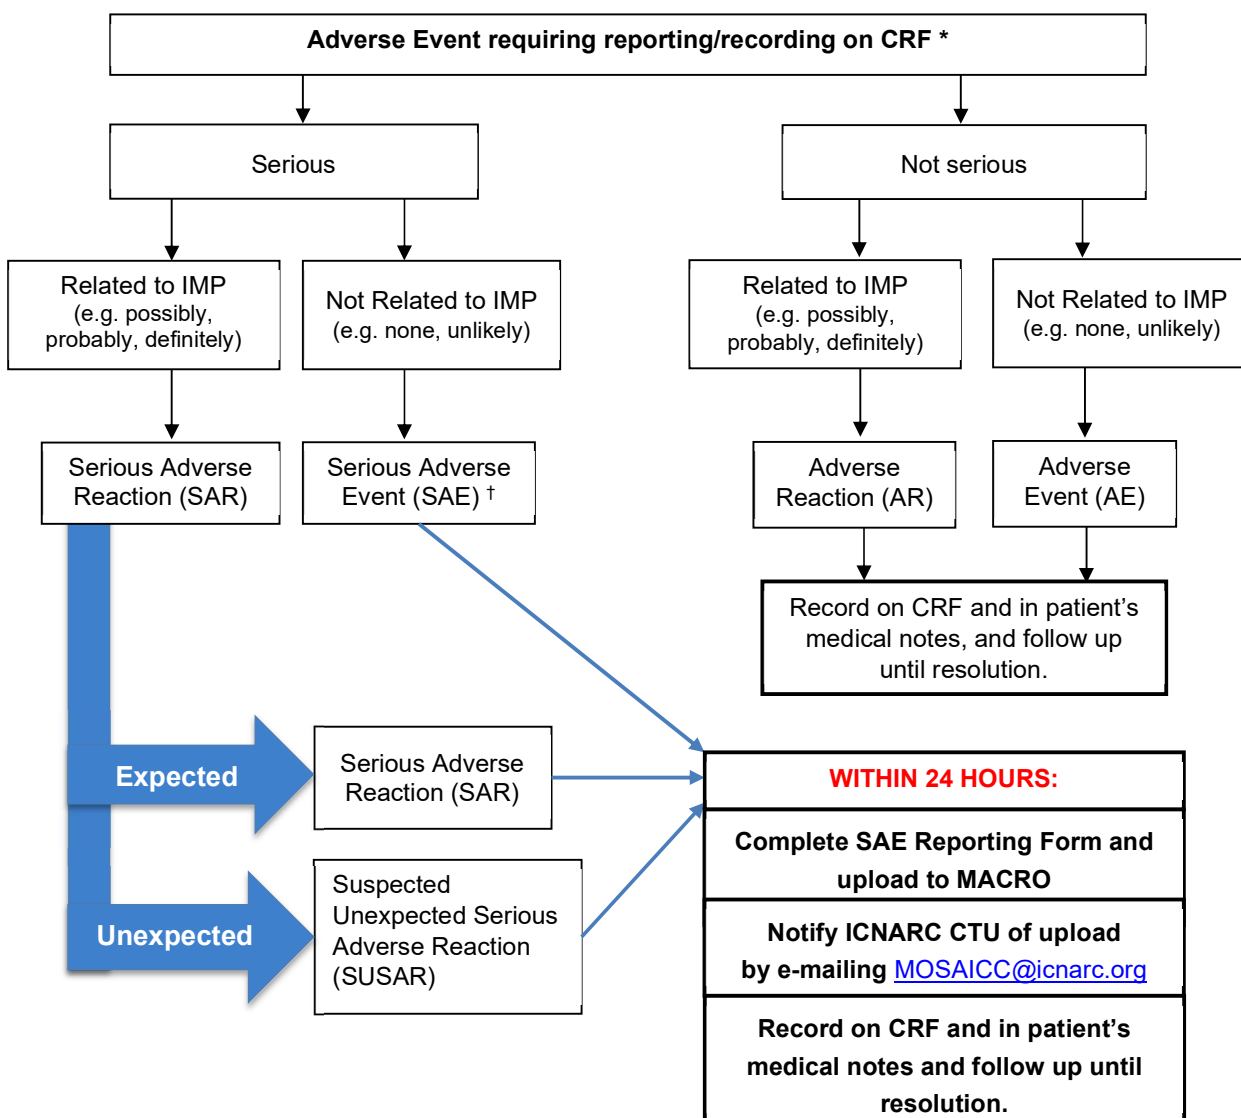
Adverse Event requiring reporting/recording on CRF *

Serious

Not serious

Related to IMP
(e.g. possibly, probably, definitely)

Not Related to IMP
(e.g. none, unlikely)

Related to IMP
(e.g. possibly, probably, definitely)

Not Related to IMP
(e.g. none, unlikely)

Serious Adverse Reaction (SAR)

Serious Adverse Event (SAE) †

Adverse Reaction (AR)

Adverse Event (AE)

Record on CRF and in patient's medical notes, and follow up until resolution.

Expected

Serious Adverse Reaction (SAR)

Unexpected

Suspected Unexpected Serious Adverse Reaction (SUSAR)

WITHIN 24 HOURS:

Complete SAE Reporting Form and upload to MACRO

Notify ICNARC CTU of upload by e-mailing MOSAICC@icnarc.org

Record on CRF and in patient's medical notes and follow up until resolution.